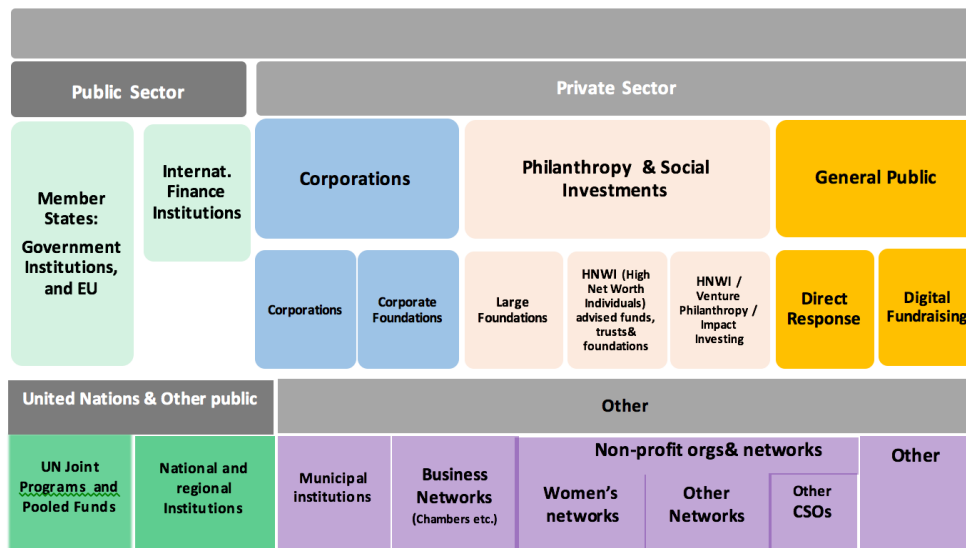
Public Sector

Private Sector

Member States: Government Institutions, and EU

Internat. Finance Institutions

Corporations

Philanthropy & Social Investments

General Public

Corporations

Corporate Foundations

Large Foundations

HNWI (High Net Worth Individuals) advised funds, trusts& foundations

HNWI / Venture Philanthropy / Impact Investing

Direct Response

Digital Fundraising

United Nations & Other public

Other

UN Joint Programs and Pooled Funds

National and regional Institutions

Municipal institutions

Business Networks (Chambers etc.)

Non-profit orgs& networks

Women's networks

Other Networks

Other CSOs

Other